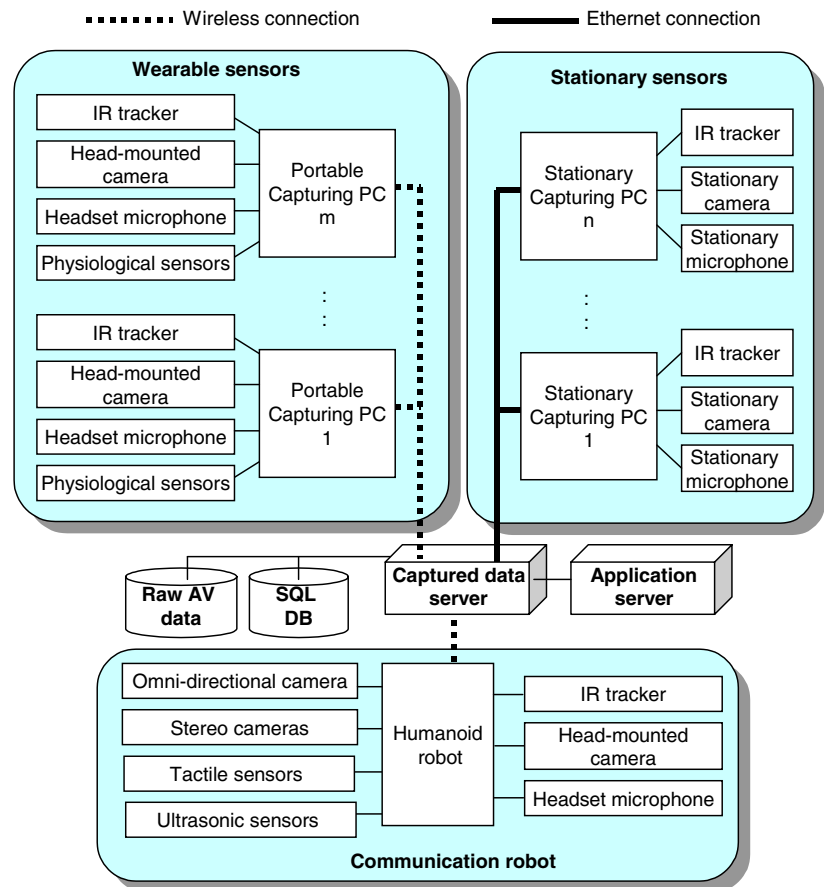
Wireless connection

Ethernet connection

Wearable sensors

IR tracker

Head-mounted camera

Headset microphone

Physiological sensors

Portable Capturing PC m

IR tracker

Head-mounted camera

Headset microphone

Physiological sensors

Portable Capturing PC 1

Stationary sensors

Stationary Capturing PC n

IR tracker

Stationary camera

Stationary microphone

Stationary Capturing PC 1

IR tracker

Stationary camera

Stationary microphone

Raw AV data

SQL DB

Captured data server

Application server

Omni-directional camera

Stereo cameras

Tactile sensors

Ultrasonic sensors

Humanoid robot

IR tracker

Head-mounted camera

Headset microphone

Communication robot